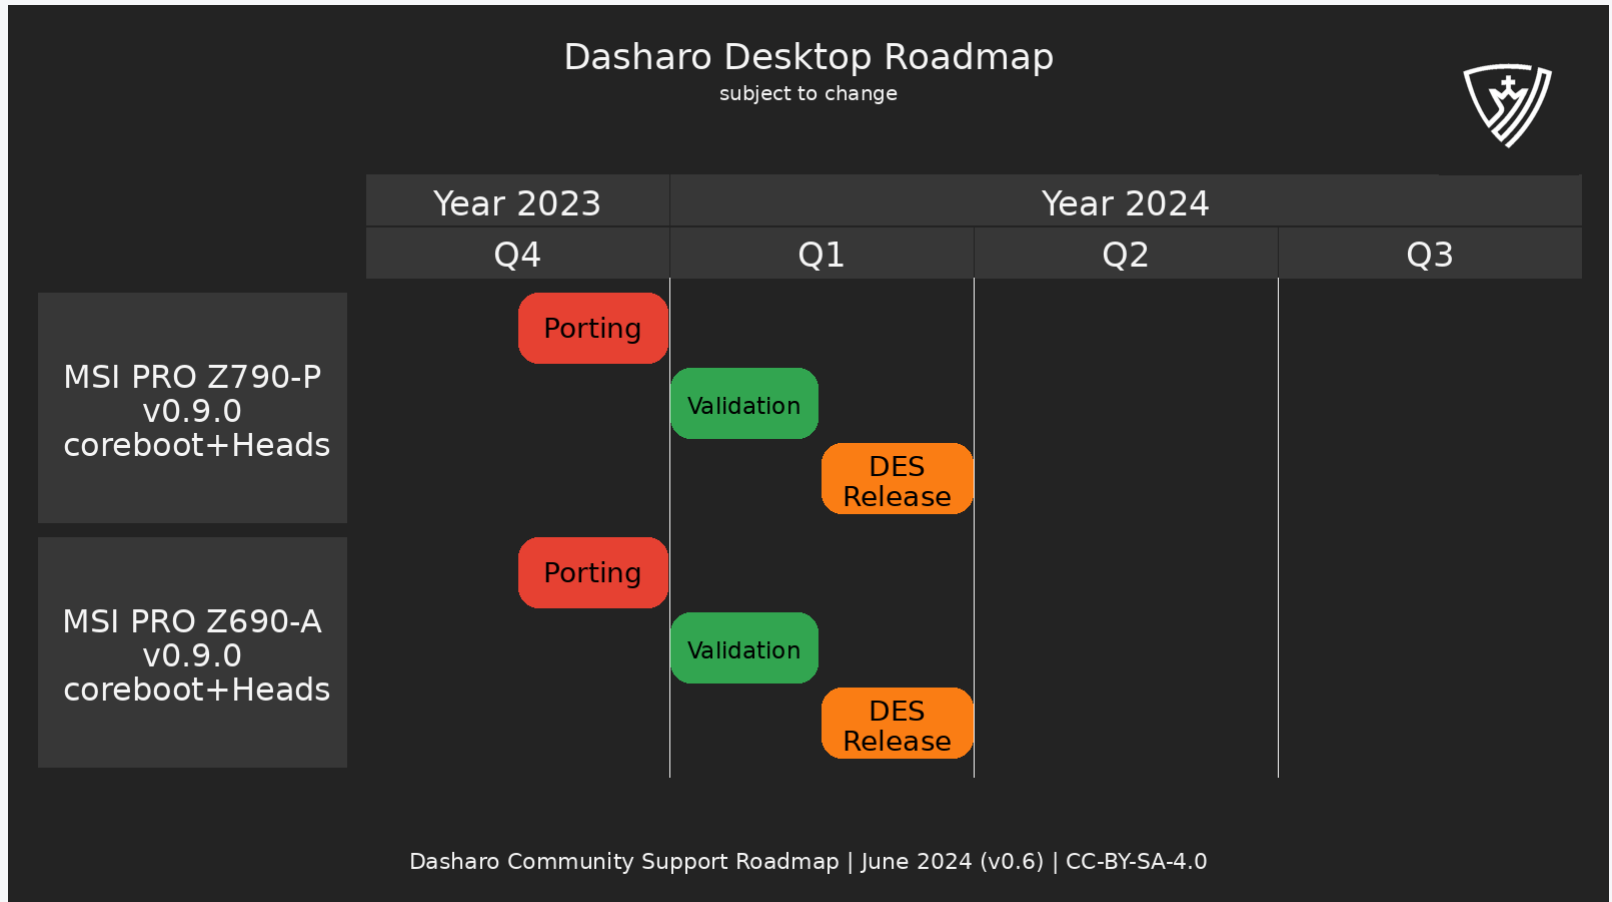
Dasharo Desktop Roadmap
subject to change

| | Year 2023 | Year 2024 | | |
|---|---|---|---|---|
| | Q4 | Q1 | Q2 | Q3 |

MSI PRO Z790-P v0.9.0 coreboot+Heads

Porting

Validation

DES Release

MSI PRO Z690-A v0.9.0 coreboot+Heads

Porting

Validation

DES Release

Dasharo Community Support Roadmap | June 2024 (v0.6) | CC-BY-SA-4.0